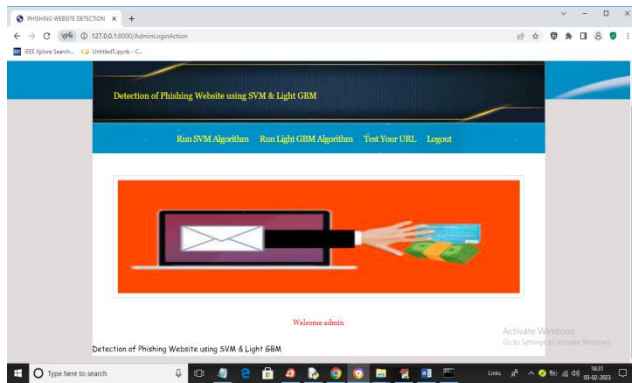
PHISHING WEBSITE DETECTION ×
127.0.0.1:8000/AdminLoginAction
IEEE Xplore Search... Untitled0.ipynb - C...

Detection of Phishing Website using SVM & Light GBM

Run SVM Algorithm Run Light GBM Algorithm Test Your URL Logout

Welcome admin

Activate Windows
Go to Settings to activate Windows.

Detection of Phishing Website using SVM & Light GBM

Type here to search
Links
16:31
03-02-2023